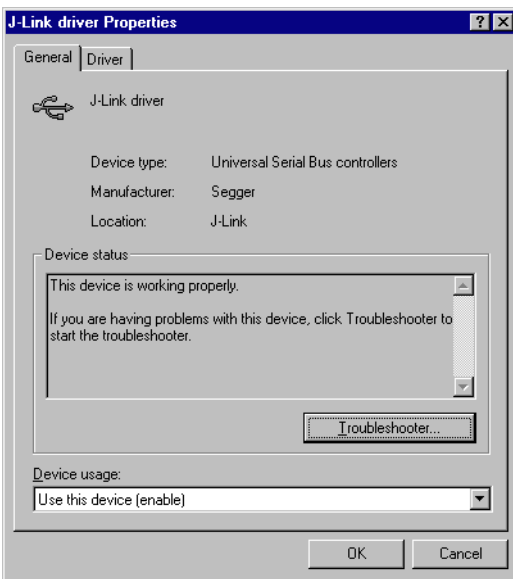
J-Link driver Properties

?

General

Driver

J-Link driver

Device type: Universal Serial Bus controllers

Manufacturer: Segger

Location: J-Link

Device status

This device is working properly.

If you are having problems with this device, click Troubleshooter to start the troubleshooter.

Troubleshooter...

Device usage:

Use this device (enable)

OK

Cancel